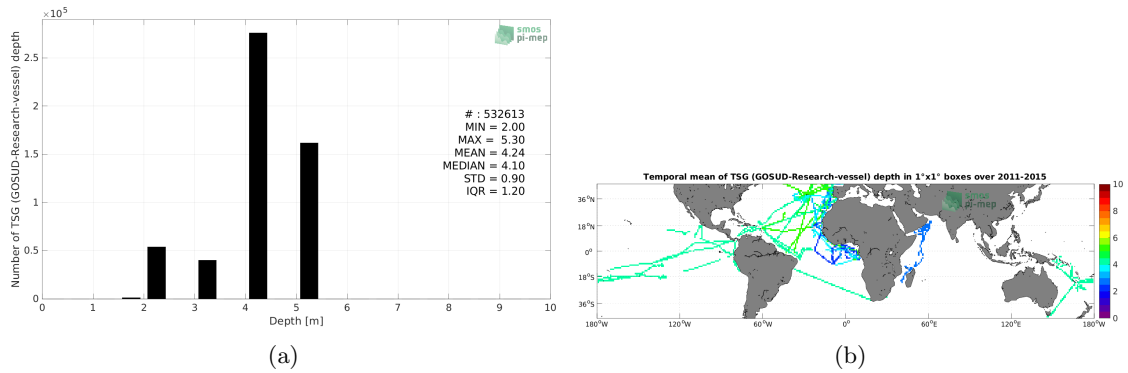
$\times 10^5$

smos pi-mep

Number of TSG (GOSUD-Research-vessel) depth

2.5
2
1.5
1
0.5
0

0 1 2 3 4 5 6 7 8 9 10

Depth [m]

# : 532613
MIN = 2.00
MAX = 5.30
MEAN = 4.24
MEDIAN = 4.10
STD = 0.90
IQR = 1.20

(a)

Temporal mean of TSG (GOSUD-Research-vessel) depth in 1°x1° boxes over 2011-2015

smos pi-mep

36°N
18°N
0°
18°S
36°S

180°W 120°W 60°W 0° 60°E 120°E 180°W

10
8
6
4
2
0

(b)